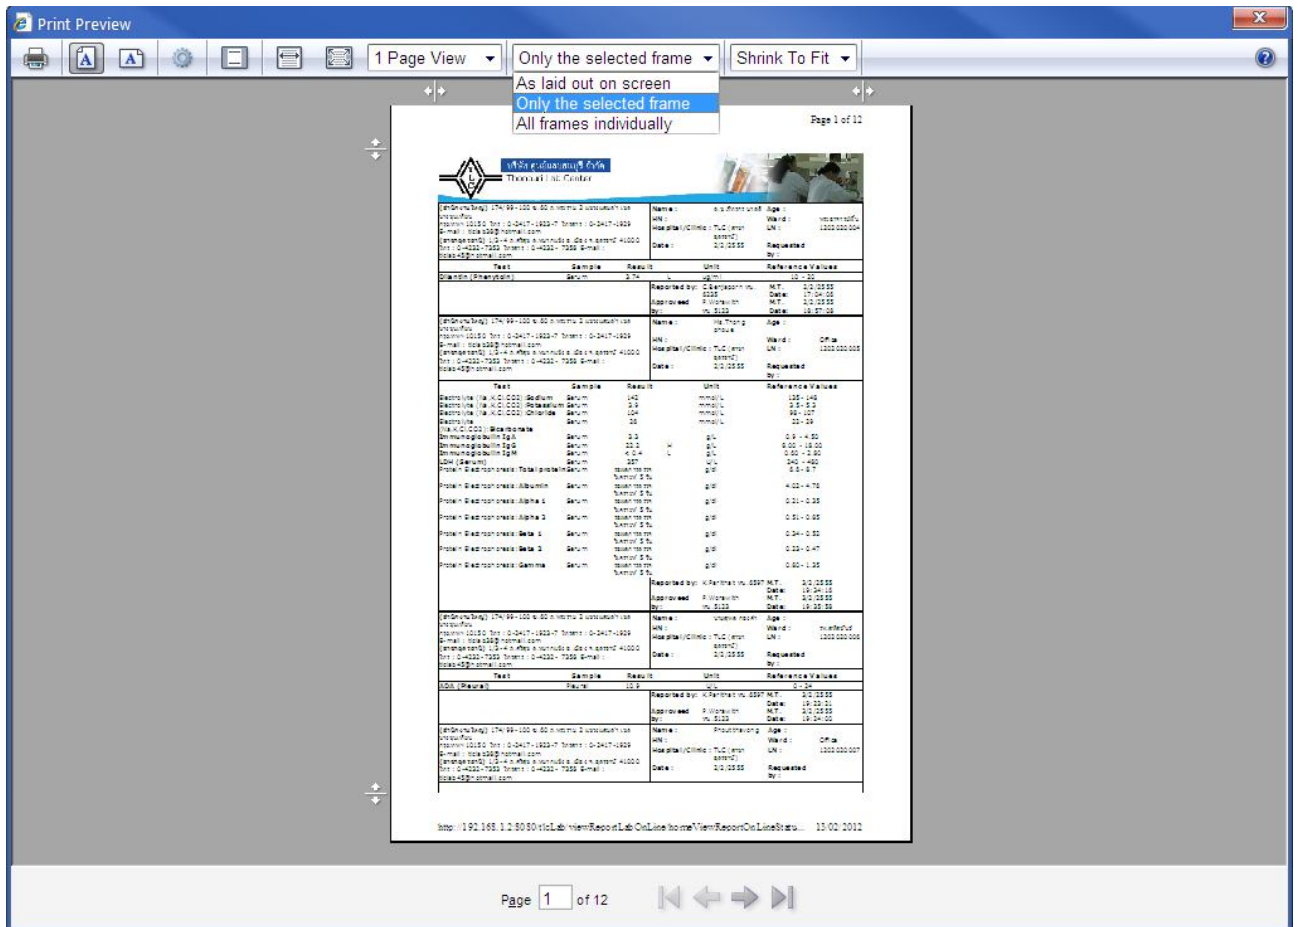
Print Preview

1 Page View
Only the selected frame
Shrink To Fit
As laid out on screen
Only the selected frame
All frames individually

Page 1 of 12

Thonburi Lab Center

| Test | Sample | Result | Unit | Reference Values |
|---|---|---|---|---|
| Dilantin (Phenytoin) | Serum | 3.74 L | ug/ml | 10 - 20 |

| Test | Sample | Result | Unit | Reference Values |
|---|---|---|---|---|
| Electrolyte (Na,K,Cl,CO2): Sodium | Serum | 142 | mmol/L | 135 - 148 |
| Electrolyte (Na,K,Cl,CO2): Potassium | Serum | 3.9 | mmol/L | 3.5 - 5.3 |
| Electrolyte (Na,K,Cl,CO2): Chloride | Serum | 104 | mmol/L | 98 - 107 |
| Electrolyte (Na,K,Cl,CO2): Bicarbonate | Serum | 26 | mmol/L | 22 - 29 |
| Immunoglobulin IgA | Serum | 3.5 | g/L | 0.9 - 4.50 |
| Immunoglobulin IgG | Serum | 22.2 H | g/L | 8.00 - 18.00 |
| Immunoglobulin IgM | Serum | 0.04 L | g/L | 0.60 - 2.50 |
| LDH (Serum) | Serum | 357 | U/L | 240 - 480 |
| Protein Electrophoresis: Total protein | Serum | | g/dl | 6.6 - 8.7 |
| Protein Electrophoresis: Albumin | Serum | | g/dl | 4.02 - 4.76 |
| Protein Electrophoresis: Alpha 1 | Serum | | g/dl | 0.21 - 0.35 |
| Protein Electrophoresis: Alpha 2 | Serum | | g/dl | 0.51 - 0.85 |
| Protein Electrophoresis: Beta 1 | Serum | | g/dl | 0.34 - 0.52 |
| Protein Electrophoresis: Beta 2 | Serum | | g/dl | 0.23 - 0.47 |
| Protein Electrophoresis: Gamma | Serum | | g/dl | 0.80 - 1.35 |

| Test | Sample | Result | Unit | Reference Values |
|---|---|---|---|---|
| ADA (Pleural) | Pleural | 10.9 | U/L | 0 - 24 |

http://192.168.1.2:8080/tlcLab/viewReportLabOnLine/homeViewReportOnLineStatu... 13/02/2012

Page 1 of 12